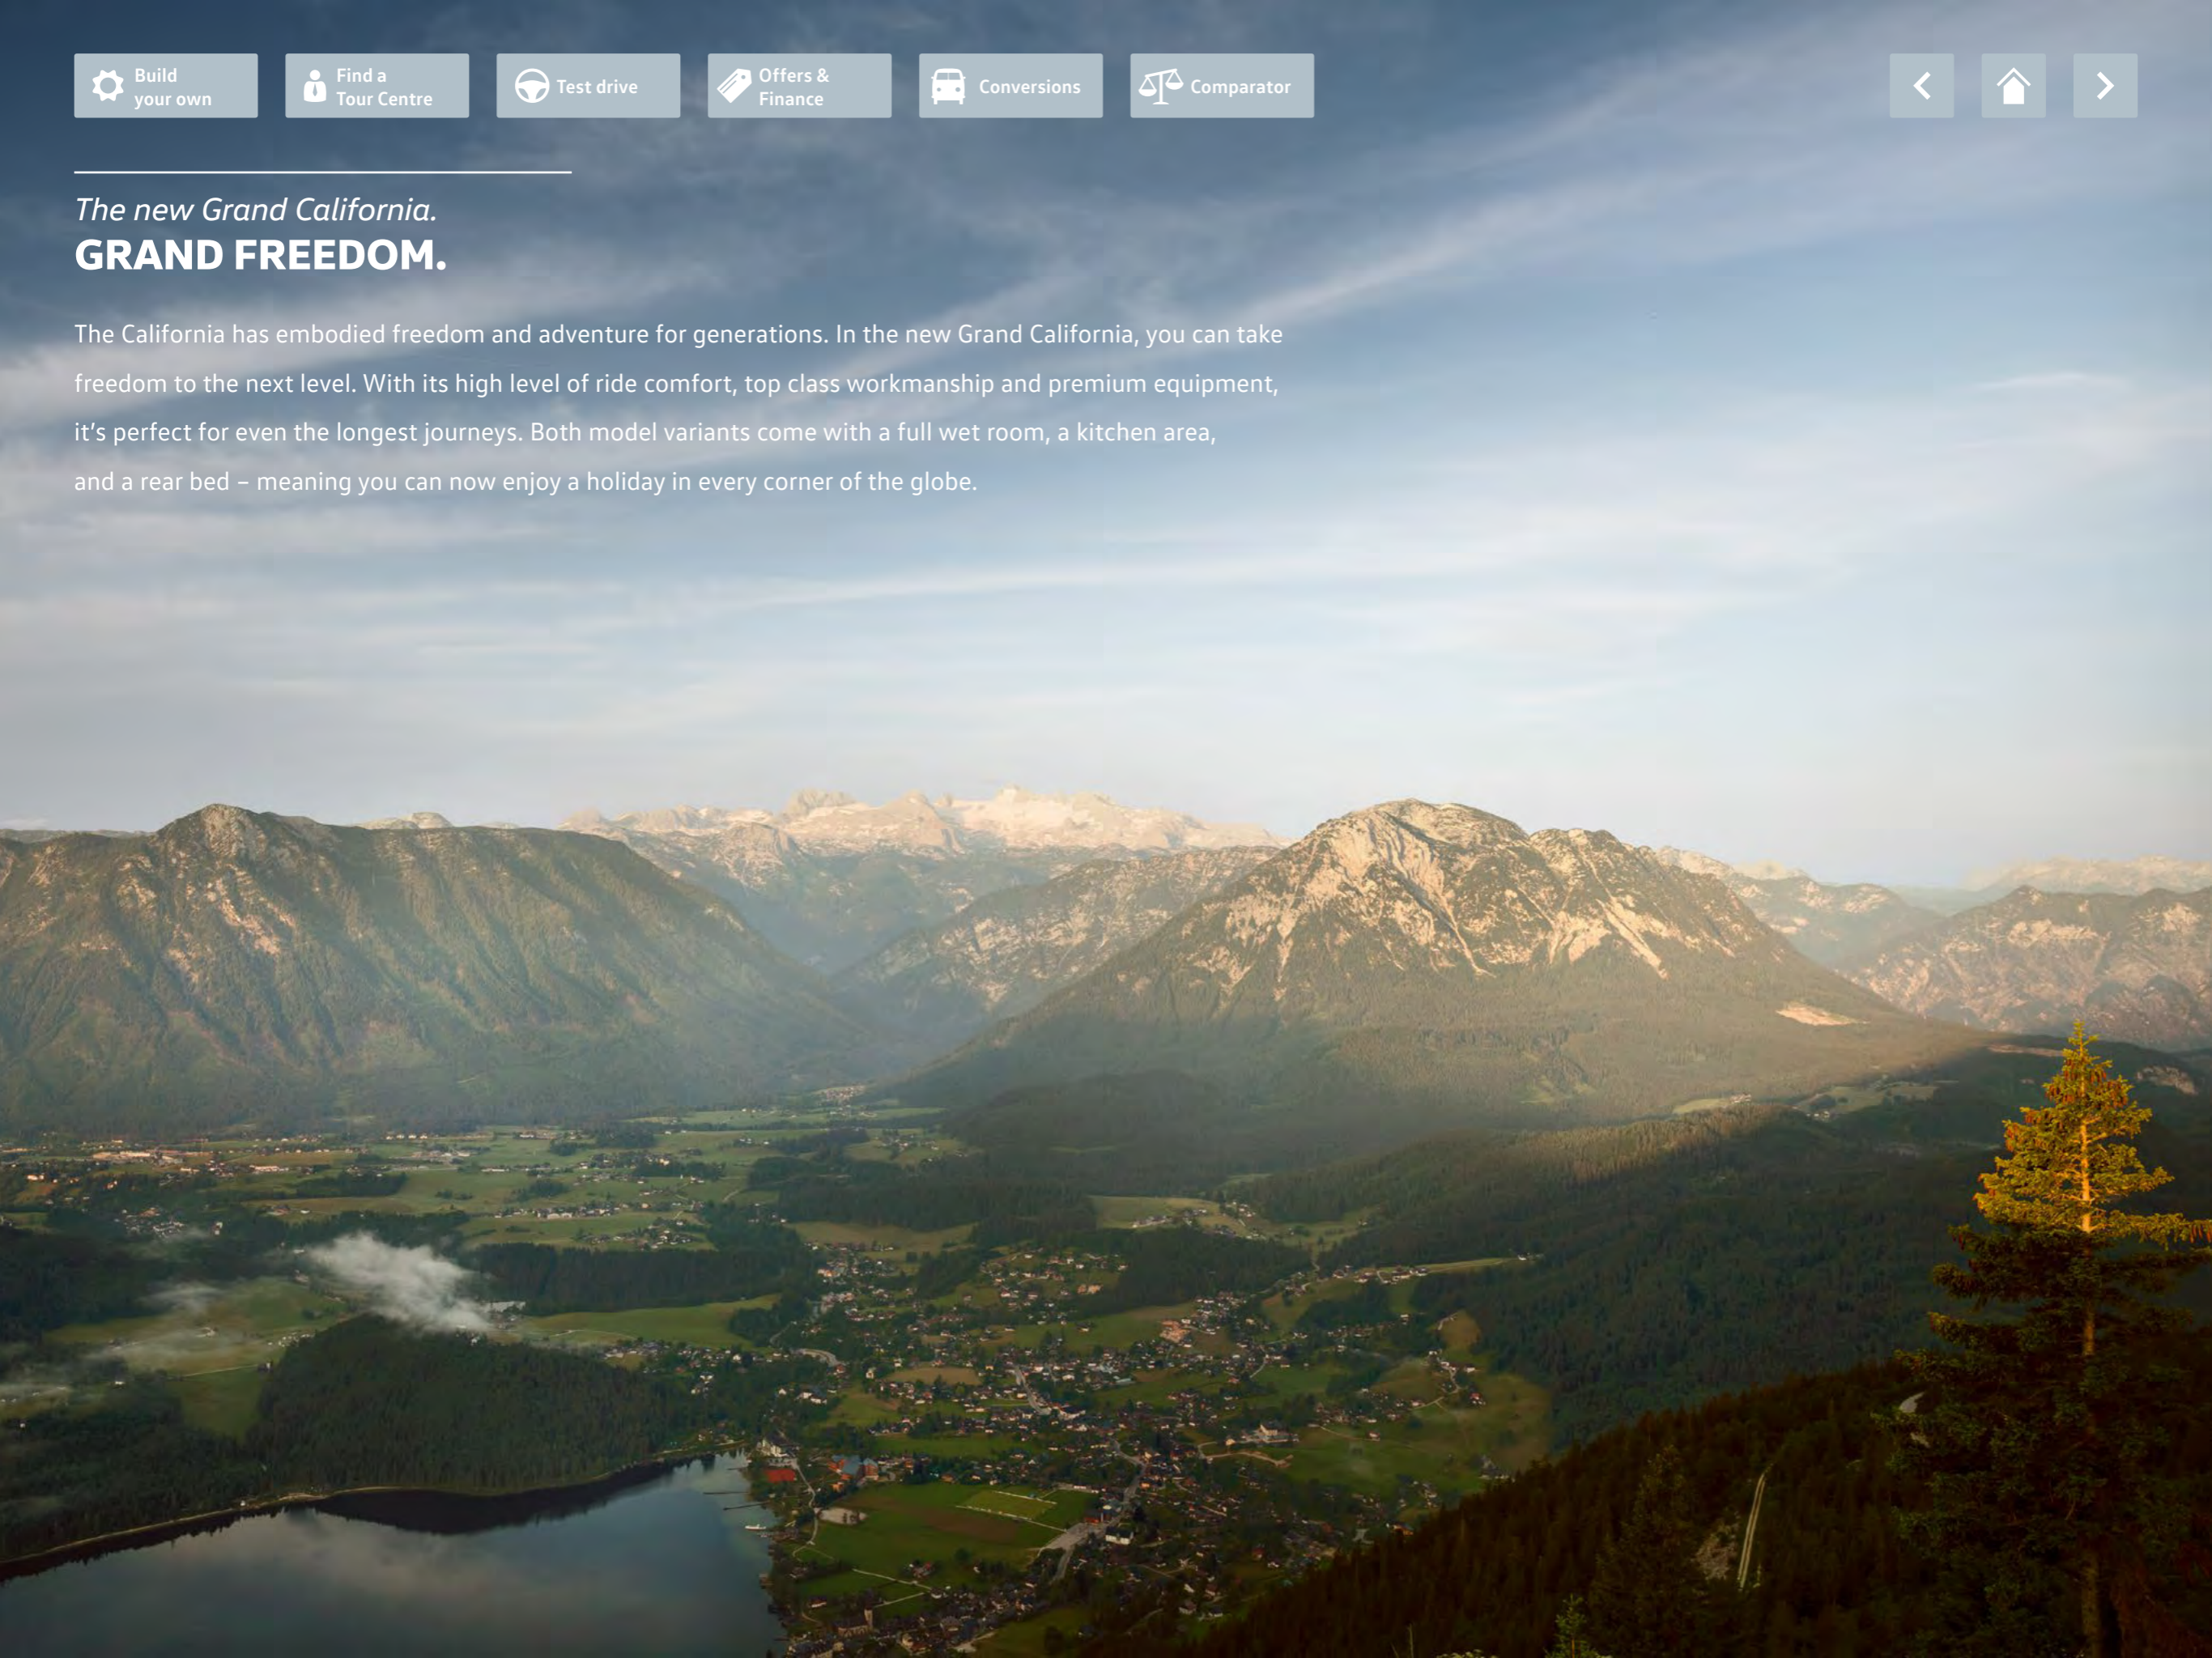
Build your own

Find a Tour Centre

Test drive

Offers & Finance

Conversions

Comparator

The new Grand California.
GRAND FREEDOM.

The California has embodied freedom and adventure for generations. In the new Grand California, you can take freedom to the next level. With its high level of ride comfort, top class workmanship and premium equipment, it's perfect for even the longest journeys. Both model variants come with a full wet room, a kitchen area, and a rear bed – meaning you can now enjoy a holiday in every corner of the globe.